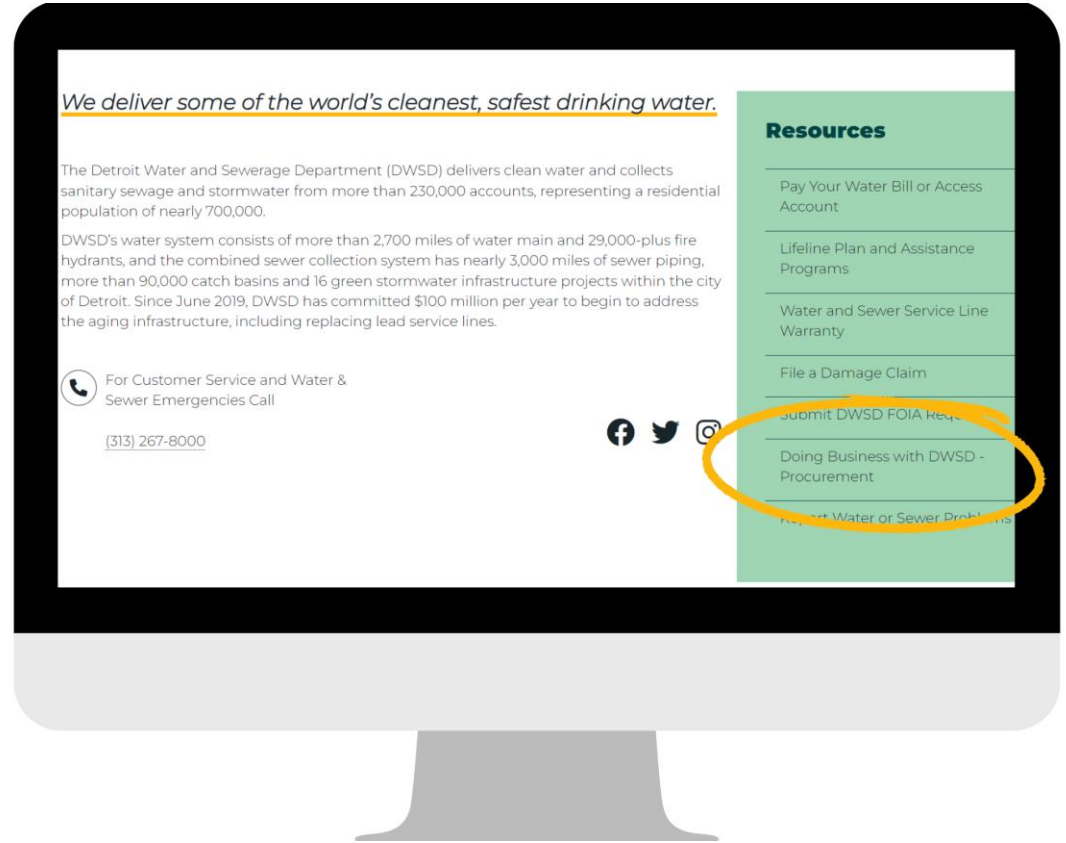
We deliver some of the world's cleanest, safest drinking water.

The Detroit Water and Sewerage Department (DWSD) delivers clean water and collects sanitary sewage and stormwater from more than 230,000 accounts, representing a residential population of nearly 700,000.

DWSD's water system consists of more than 2,700 miles of water main and 29,000-plus fire hydrants, and the combined sewer collection system has nearly 3,000 miles of sewer piping, more than 90,000 catch basins and 16 green stormwater infrastructure projects within the city of Detroit. Since June 2019, DWSD has committed $100 million per year to begin to address the aging infrastructure, including replacing lead service lines.

For Customer Service and Water & Sewer Emergencies Call

(313) 267-8000

Resources

Pay Your Water Bill or Access Account

Lifeline Plan and Assistance Programs

Water and Sewer Service Line Warranty

File a Damage Claim

Submit DWSD FOIA Req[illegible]

Doing Business with DWSD - Procurement

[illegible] Water or Sewer Prob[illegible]